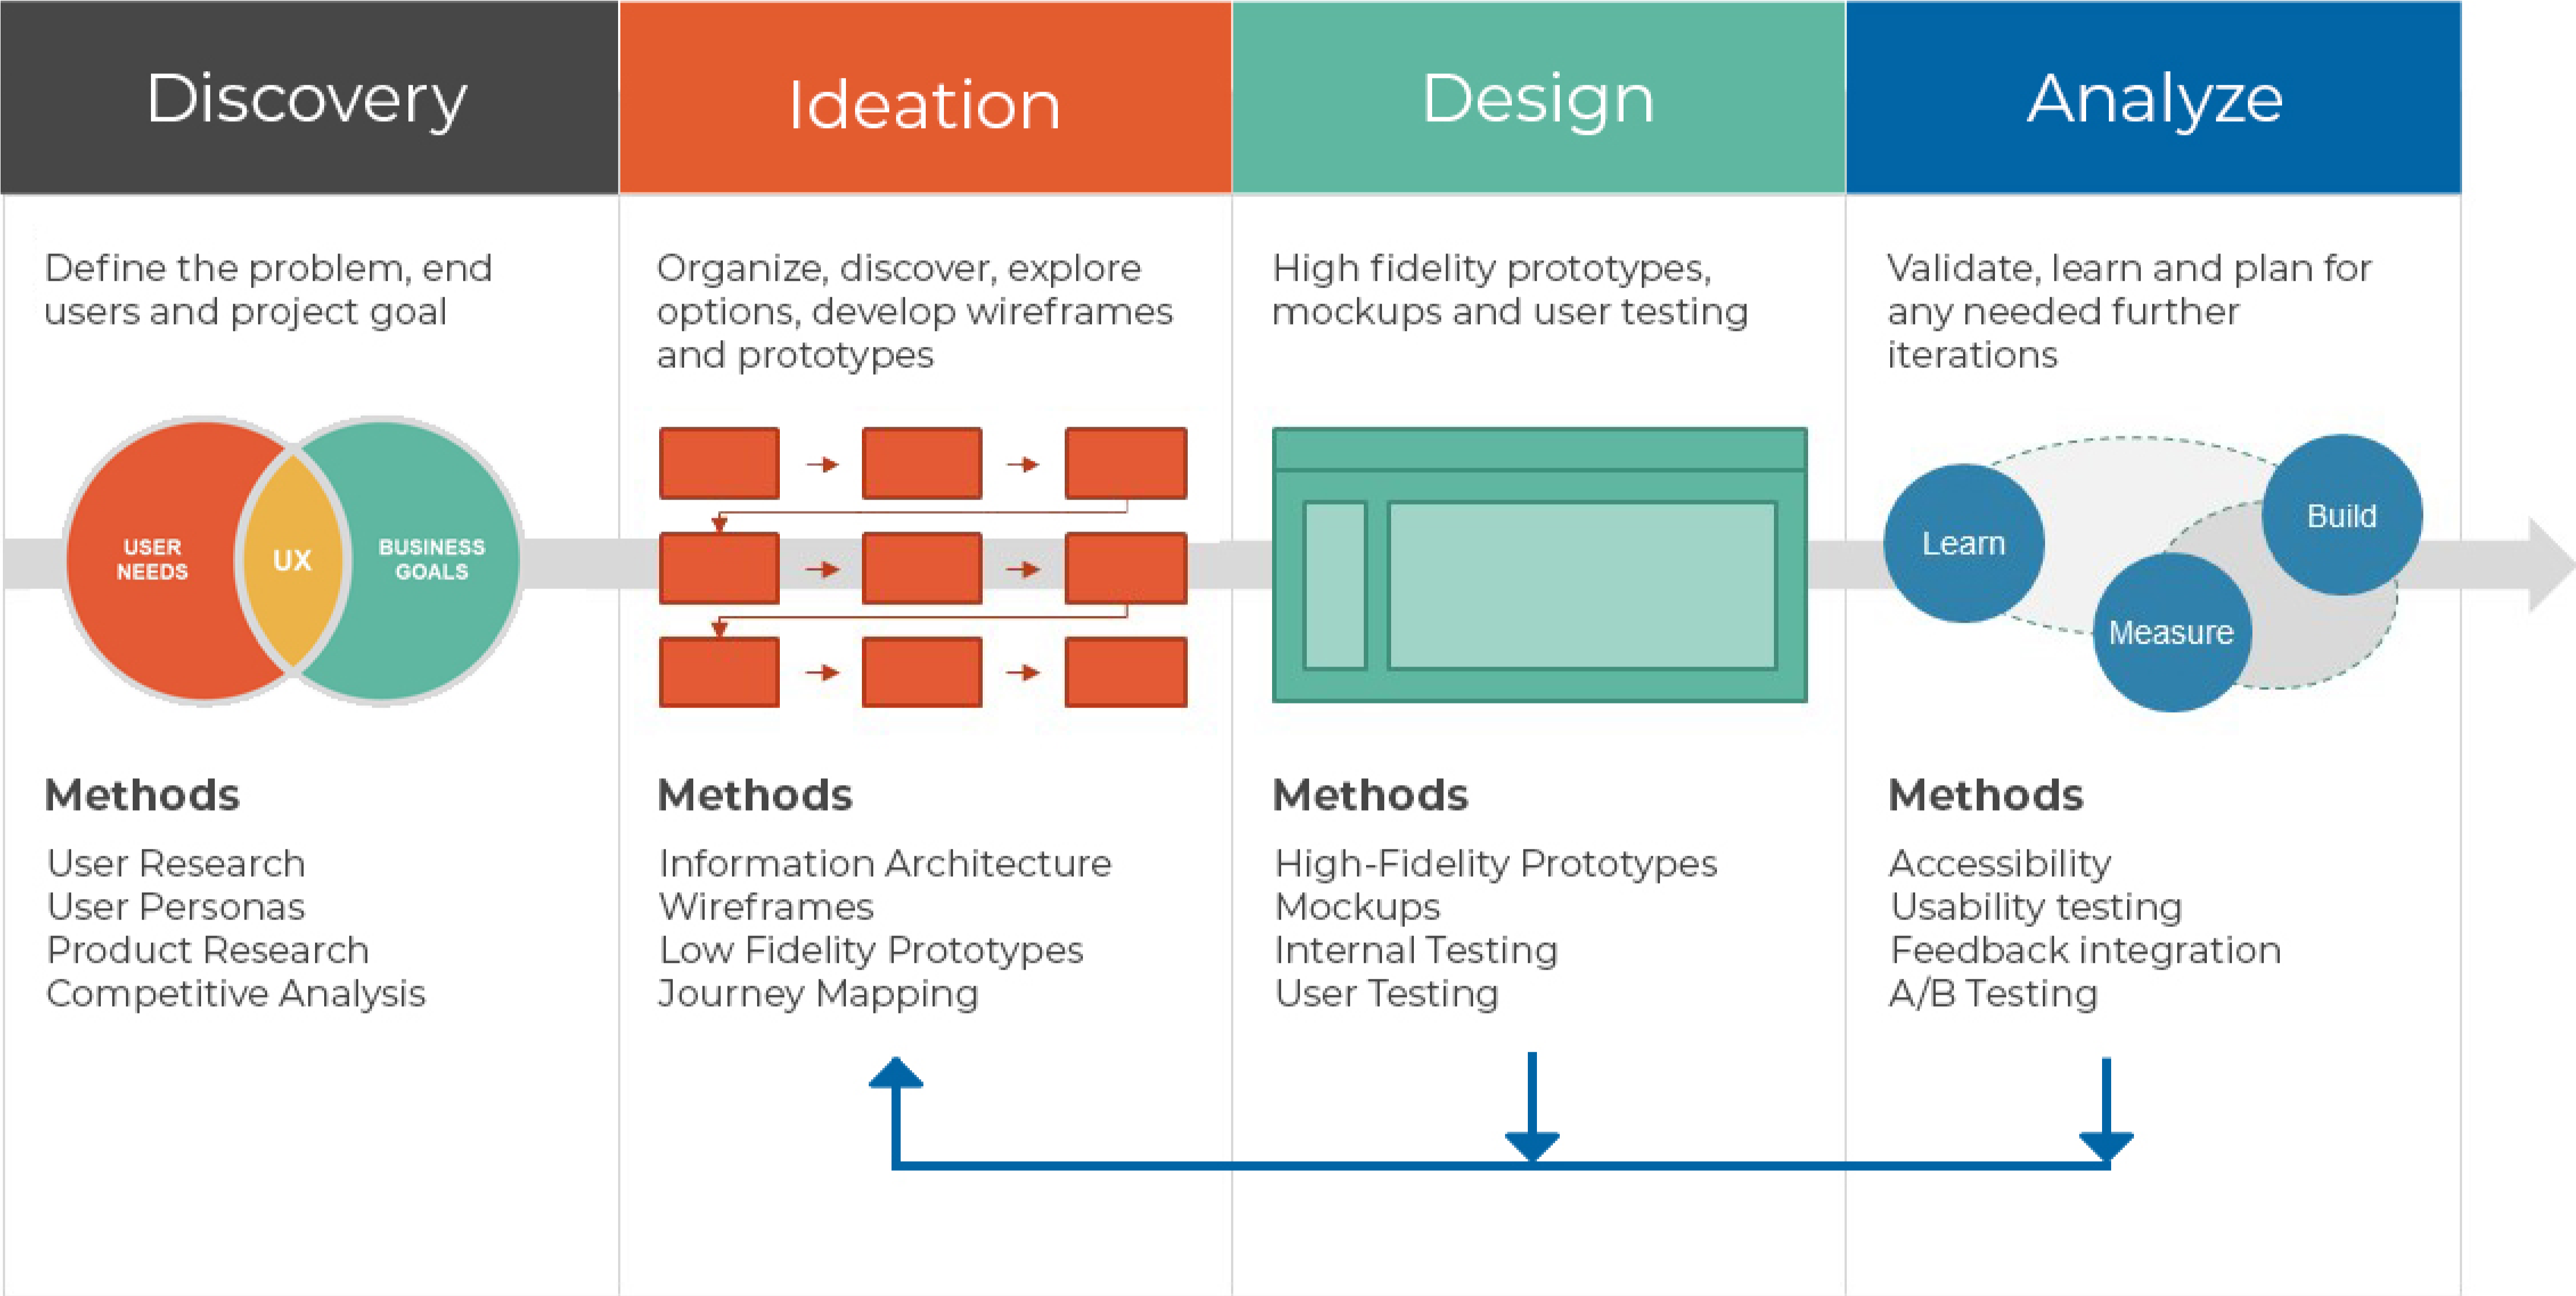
Discovery

Define the problem, end users and project goal

USER NEEDS

UX

BUSINESS GOALS

Methods

User Research
User Personas
Product Research
Competitive Analysis

Ideation

Organize, discover, explore options, develop wireframes and prototypes

Methods

Information Architecture
Wireframes
Low Fidelity Prototypes
Journey Mapping

Design

High fidelity prototypes, mockups and user testing

Methods

High-Fidelity Prototypes
Mockups
Internal Testing
User Testing

Analyze

Validate, learn and plan for any needed further iterations

Learn

Build

Measure

Methods

Accessibility
Usability testing
Feedback integration
A/B Testing